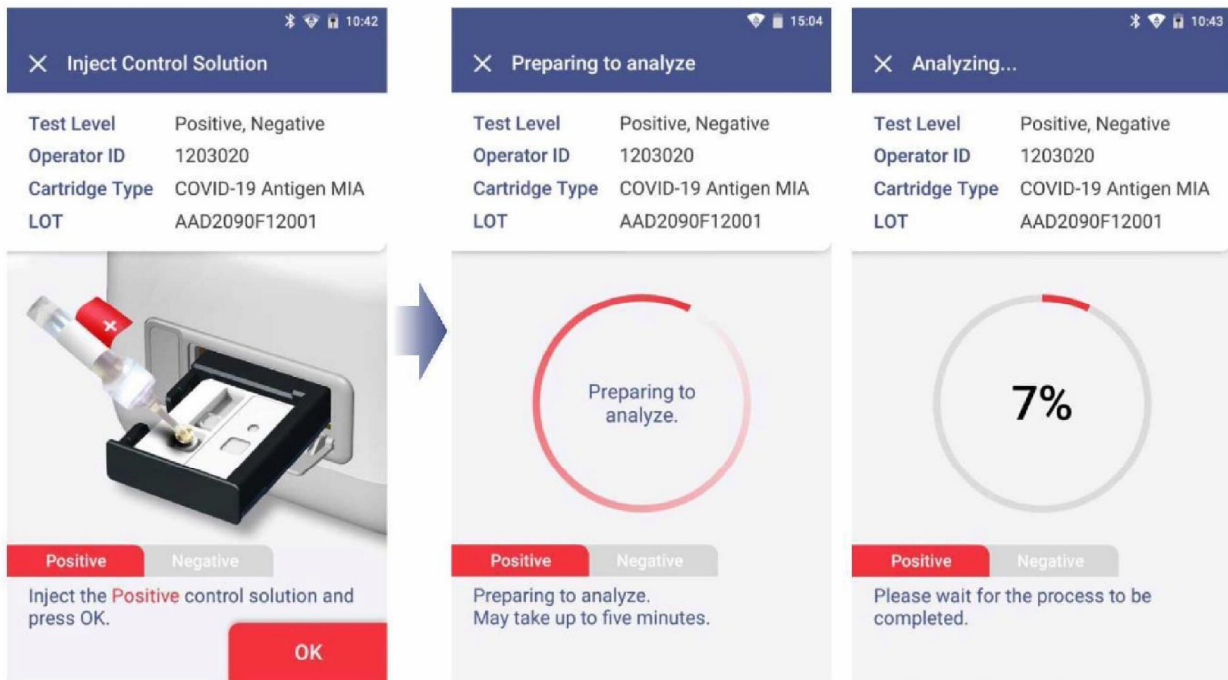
10:42

Inject Control Solution

Test Level Positive, Negative
Operator ID 1203020
Cartridge Type COVID-19 Antigen MIA
LOT AAD2090F12001

Positive Negative

Inject the Positive control solution and press OK.

OK

15:04

Preparing to analyze

Test Level Positive, Negative
Operator ID 1203020
Cartridge Type COVID-19 Antigen MIA
LOT AAD2090F12001

Preparing to analyze.

Positive Negative

Preparing to analyze.
May take up to five minutes.

10:43

Analyzing...

Test Level Positive, Negative
Operator ID 1203020
Cartridge Type COVID-19 Antigen MIA
LOT AAD2090F12001

7%

Positive Negative

Please wait for the process to be completed.